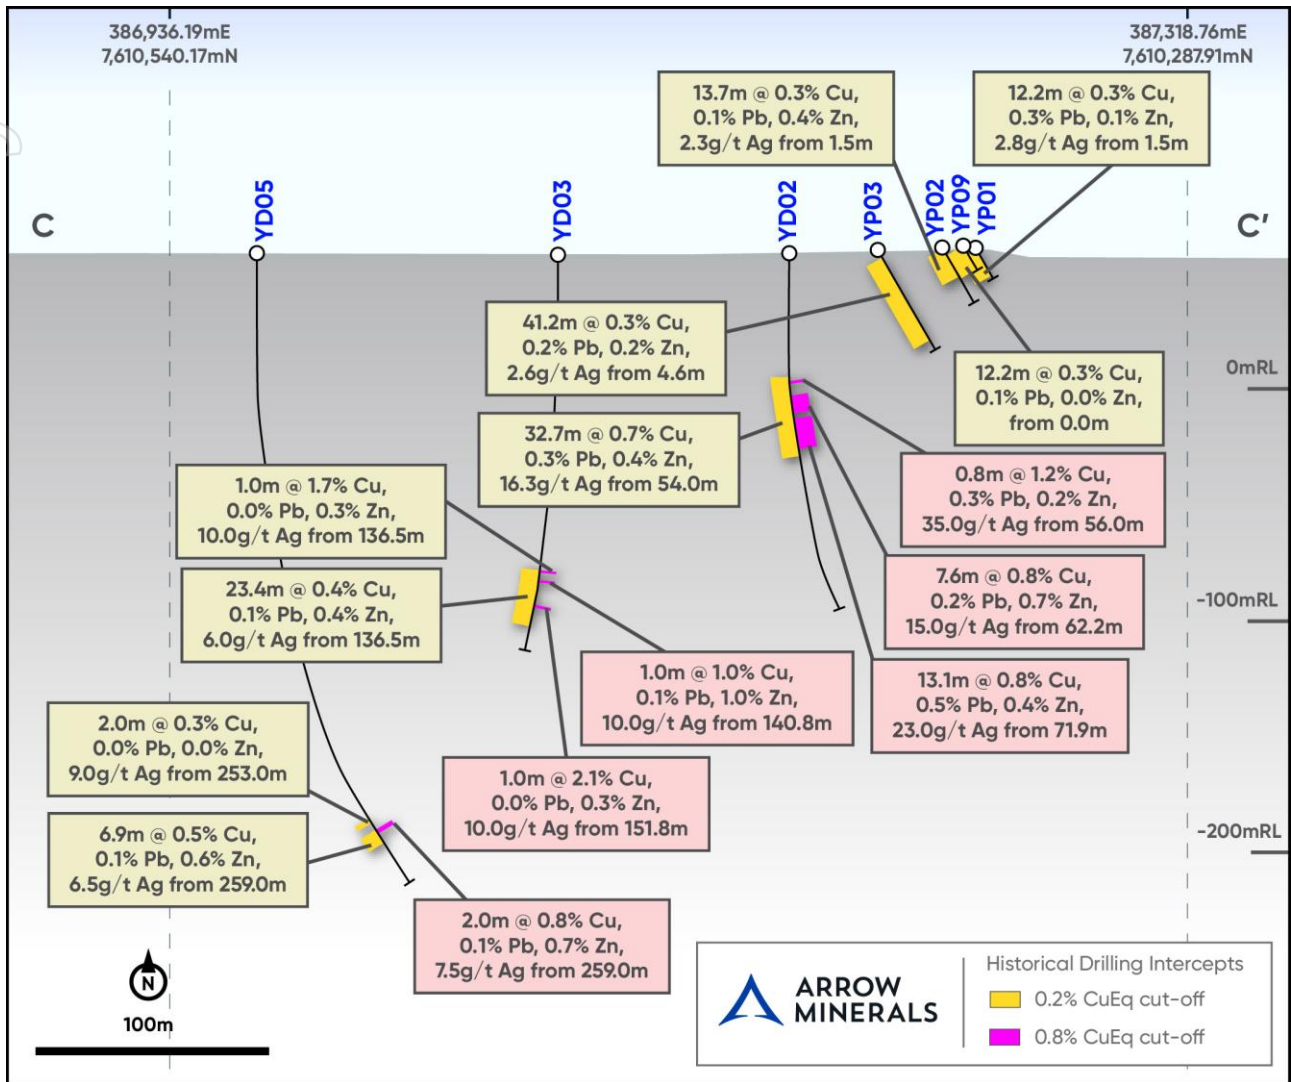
386,936.19mE
7,610,540.17mN

387,318.76mE
7,610,287.91mN

13.7m @ 0.3% Cu, 0.1% Pb, 0.4% Zn, 2.3g/t Ag from 1.5m

12.2m @ 0.3% Cu, 0.3% Pb, 0.1% Zn, 2.8g/t Ag from 1.5m

C

C'

YD05

YD03

YD02

YP03

YP02

YP09

YP01

41.2m @ 0.3% Cu, 0.2% Pb, 0.2% Zn, 2.6g/t Ag from 4.6m

12.2m @ 0.3% Cu, 0.1% Pb, 0.0% Zn, from 0.0m

0mRL

32.7m @ 0.7% Cu, 0.3% Pb, 0.4% Zn, 16.3g/t Ag from 54.0m

0.8m @ 1.2% Cu, 0.3% Pb, 0.2% Zn, 35.0g/t Ag from 56.0m

1.0m @ 1.7% Cu, 0.0% Pb, 0.3% Zn, 10.0g/t Ag from 136.5m

7.6m @ 0.8% Cu, 0.2% Pb, 0.7% Zn, 15.0g/t Ag from 62.2m

23.4m @ 0.4% Cu, 0.1% Pb, 0.4% Zn, 6.0g/t Ag from 136.5m

-100mRL

1.0m @ 1.0% Cu, 0.1% Pb, 1.0% Zn, 10.0g/t Ag from 140.8m

13.1m @ 0.8% Cu, 0.5% Pb, 0.4% Zn, 23.0g/t Ag from 71.9m

2.0m @ 0.3% Cu, 0.0% Pb, 0.0% Zn, 9.0g/t Ag from 253.0m

1.0m @ 2.1% Cu, 0.0% Pb, 0.3% Zn, 10.0g/t Ag from 151.8m

6.9m @ 0.5% Cu, 0.1% Pb, 0.6% Zn, 6.5g/t Ag from 259.0m

-200mRL

2.0m @ 0.8% Cu, 0.1% Pb, 0.7% Zn, 7.5g/t Ag from 259.0m

N

100m

ARROW MINERALS

Historical Drilling Intercepts
0.2% CuEq cut-off
0.8% CuEq cut-off